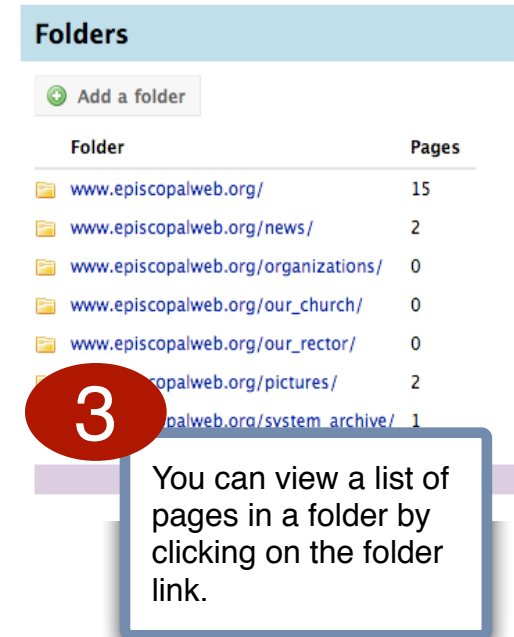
Folders

Add a folder

| Folder | Pages |
|---|---|
| www.episcopalweb.org/ | 15 |
| www.episcopalweb.org/news/ | 2 |
| www.episcopalweb.org/organizations/ | 0 |
| www.episcopalweb.org/our_church/ | 0 |
| www.episcopalweb.org/our_rector/ | 0 |
| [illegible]copalweb.org/pictures/ | 2 |
| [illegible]palweb.org/system_archive/ | 1 |

3

You can view a list of pages in a folder by clicking on the folder link.